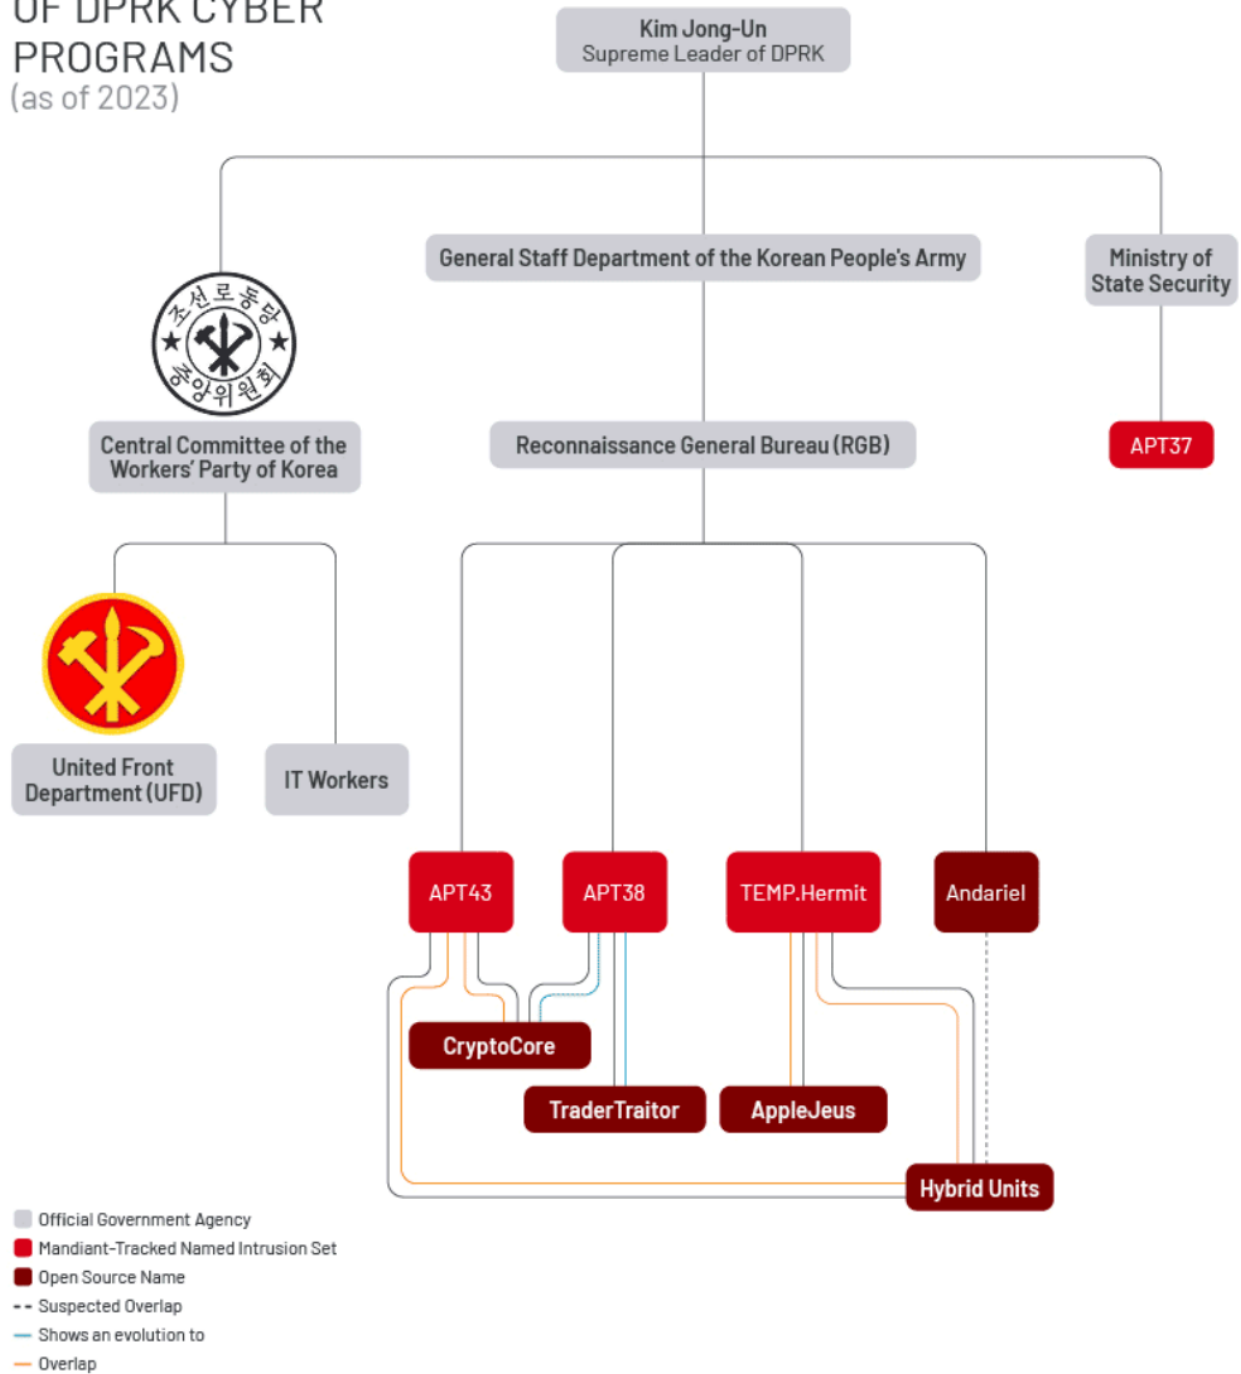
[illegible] DPRK CYBER PROGRAMS
(as of 2023)

Kim Jong-Un
Supreme Leader of DPRK

General Staff Department of the Korean People's Army

Ministry of State Security

조선로동당 중앙위원회

Central Committee of the Workers' Party of Korea

Reconnaissance General Bureau (RGB)

APT37

United Front Department (UFD)

IT Workers

APT43

APT38

TEMP.Hermit

Andariel

CryptoCore

TraderTraitor

AppleJeus

Hybrid Units

Official Government Agency
Mandiant-Tracked Named Intrusion Set
Open Source Name
Suspected Overlap
Shows an evolution to
Overlap